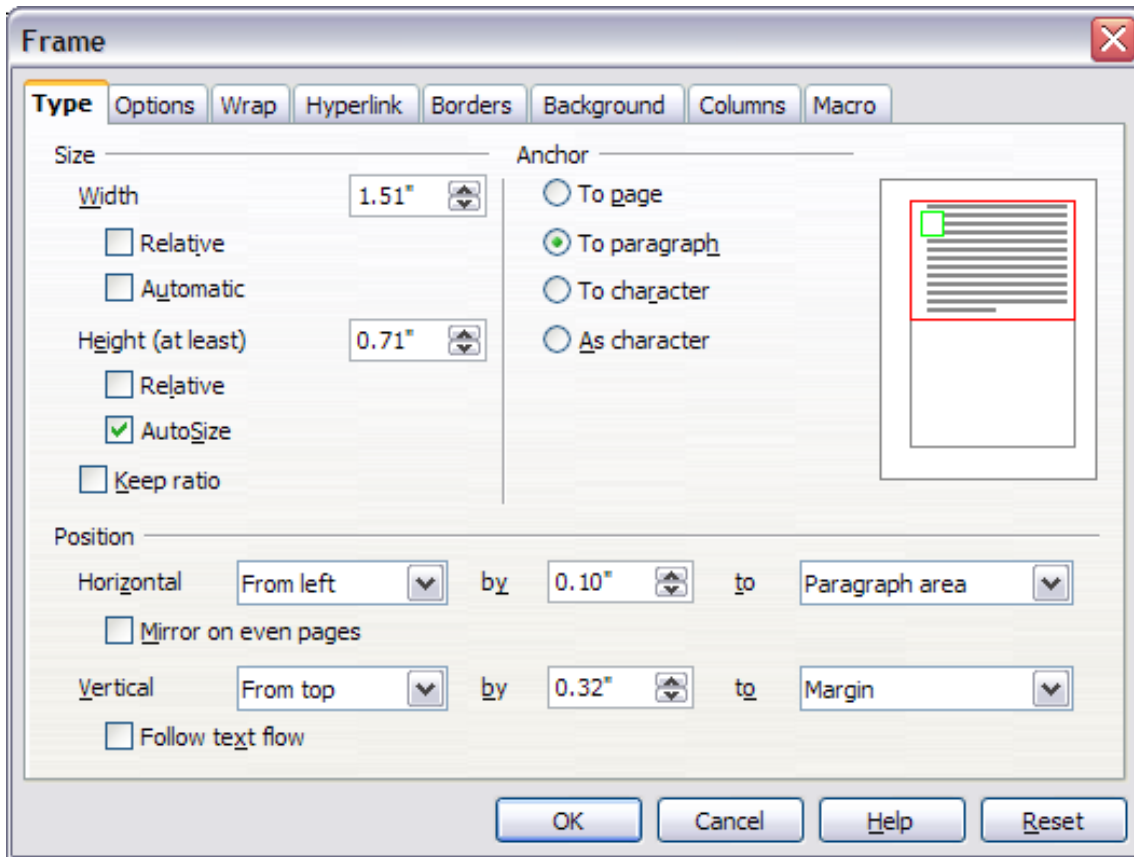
Frame

Type Options Wrap Hyperlink Borders Background Columns Macro

Size

Width 1.51"

Relative

Automatic

Height (at least) 0.71"

Relative

AutoSize

Keep ratio

Anchor

To page

To paragraph

To character

As character

Position

Horizontal From left by 0.10" to Paragraph area

Mirror on even pages

Vertical From top by 0.32" to Margin

Follow text flow

OK Cancel Help Reset